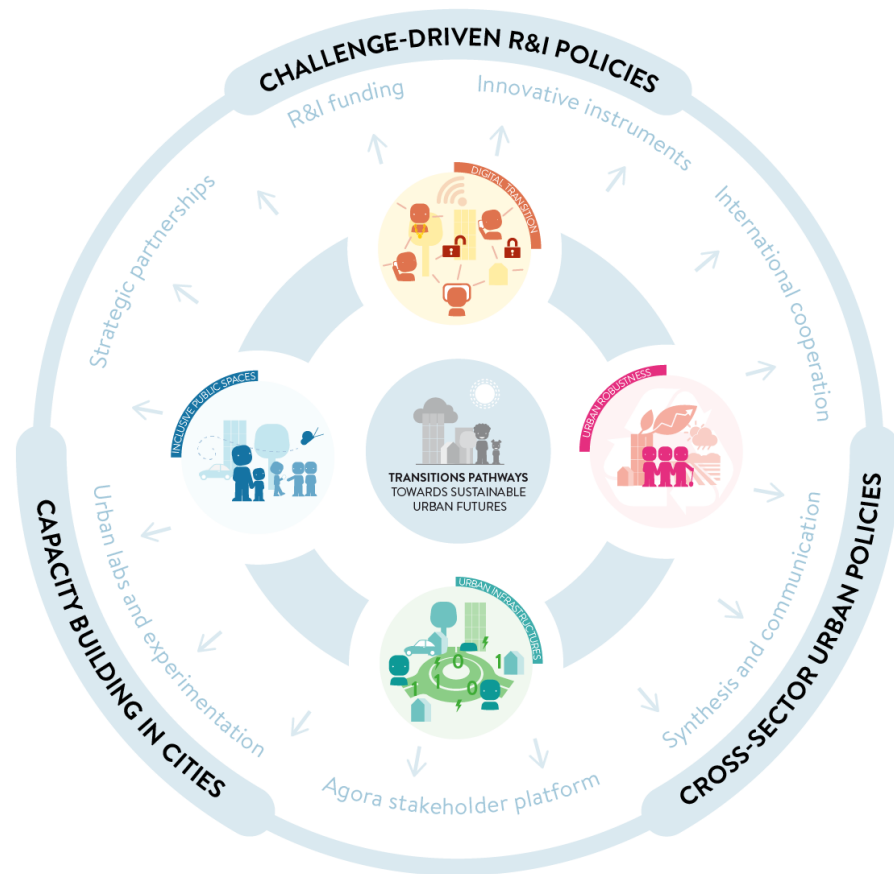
CHALLENGE-DRIVEN R&I POLICIES

R&I funding

Innovative instruments

International cooperation

Strategic partnerships

DIGITAL TRANSITION

INCLUSIVE PUBLIC SPACES

URBAN ROBUSTNESS

TRANSITIONS PATHWAYS
TOWARDS SUSTAINABLE
URBAN FUTURES

URBAN INFRASTRUCTURES

0
1
1
0
1

CAPACITY BUILDING IN CITIES

Urban labs and experimentation

Agora stakeholder platform

Synthesis and communication

CROSS-SECTOR URBAN POLICIES